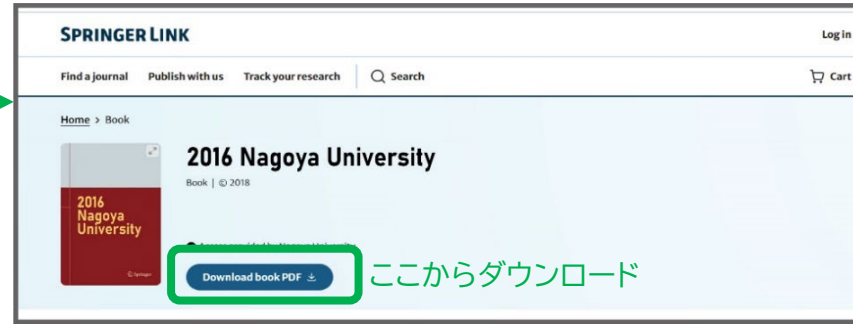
SPRINGER LINK

Log in

Find a journal Publish with us Track your research Search

Cart

Home > Book

2016 Nagoya University

Book | © 2018

2016 Nagoya University

Springer

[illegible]

Download book PDF

ここからダウンロード